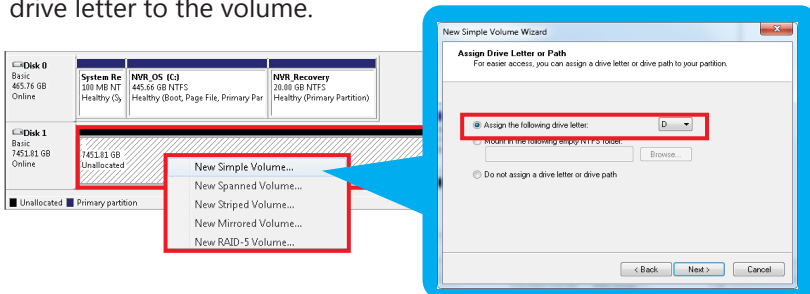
drive letter to the volume.

Disk 0
Basic
465.76 GB
Online

System Re
100 MB NT
Healthy (S)

NVR_OS (C:)
445.66 GB NTFS
Healthy (Boot, Page File, Primary Par

NVR_Recovery
20.00 GB NTFS
Healthy (Primary Partition)

Disk 1
Basic
7451.81 GB
Online

7451.81 GB
Unallocated

Unallocated
Primary partition

New Simple Volume...
New Spanned Volume...
New Striped Volume...
New Mirrored Volume...
New RAID-5 Volume...

New Simple Volume Wizard

Assign Drive Letter or Path
For easier access, you can assign a drive letter or drive path to your partition.

Assign the following drive letter:
D

Mount in the following empty NTFS folder:
Browse...

Do not assign a drive letter or drive path

< Back
Next >
Cancel